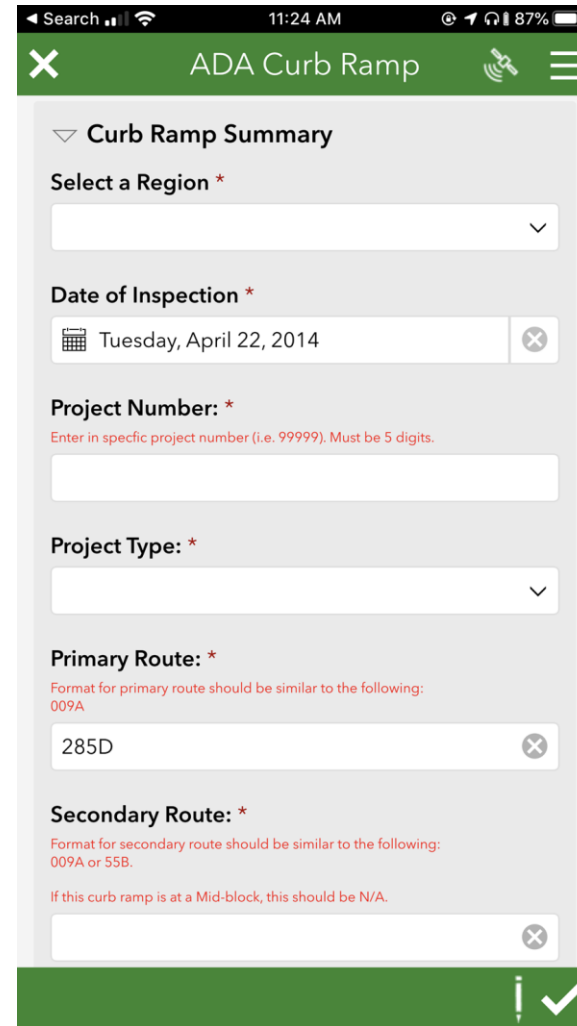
◀ Search 11:24 AM 87%

ADA Curb Ramp

Curb Ramp Summary

Select a Region *

Date of Inspection *

Tuesday, April 22, 2014

Project Number: *

Enter in specfic project number (i.e. 99999). Must be 5 digits.

Project Type: *

Primary Route: *

Format for primary route should be similar to the following: 009A

285D

Secondary Route: *

Format for secondary route should be similar to the following: 009A or 55B.

If this curb ramp is at a Mid-block, this should be N/A.